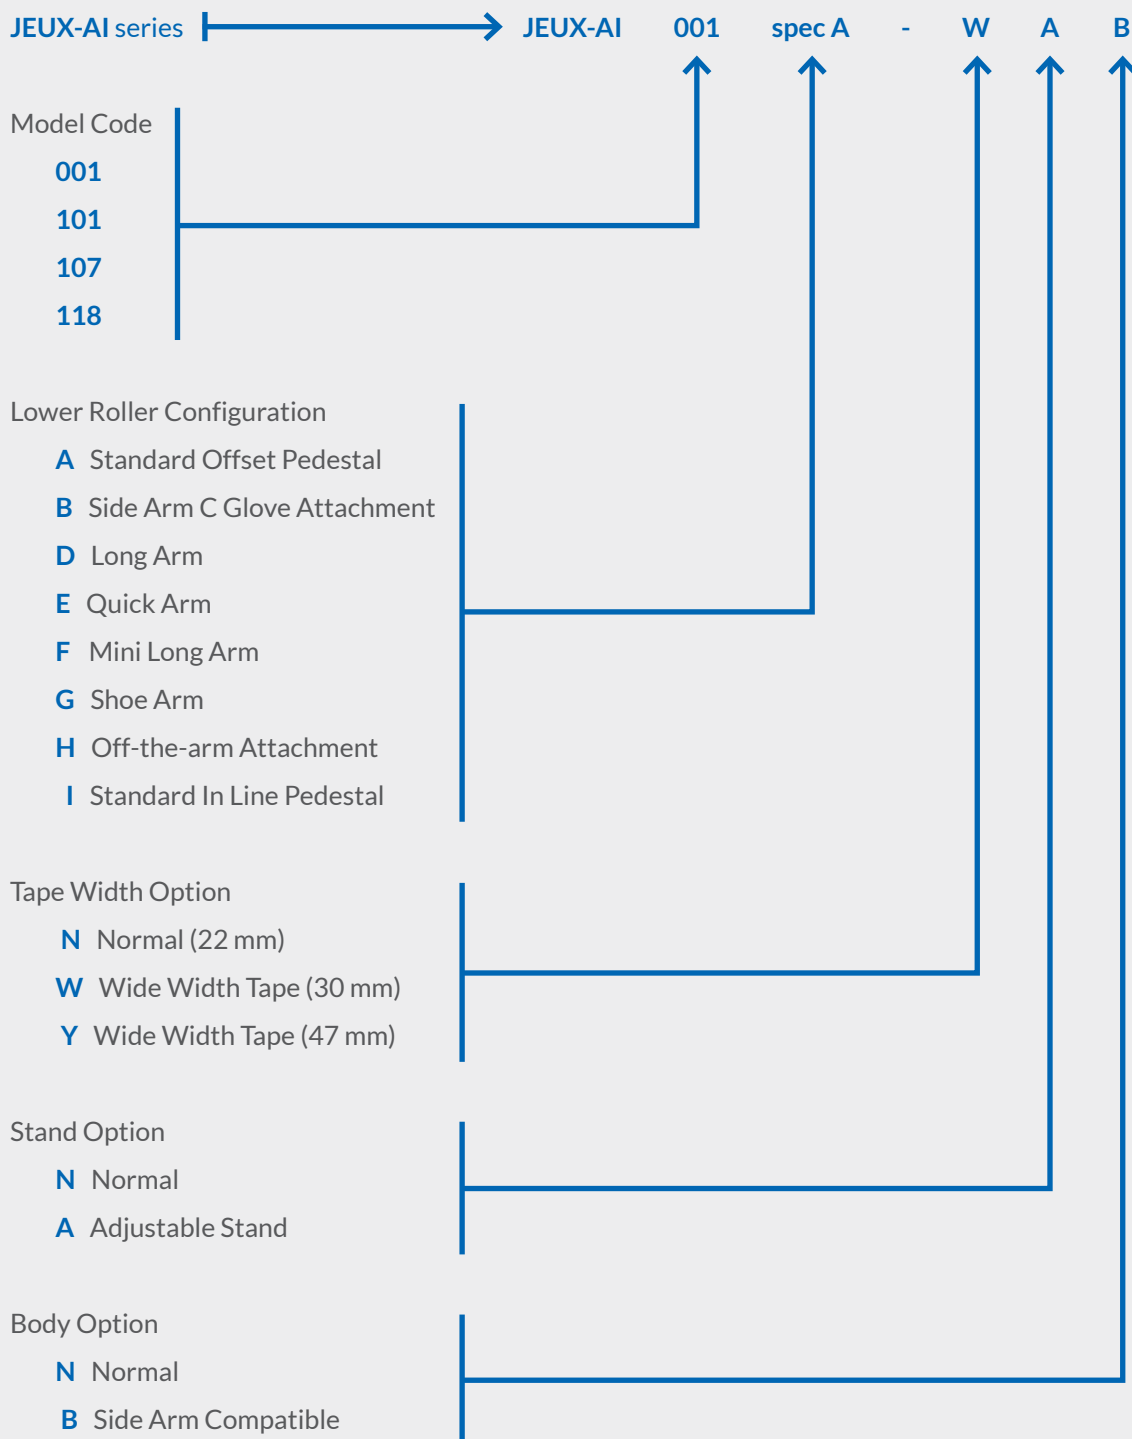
JEUX-AI series JEUX-AI 001 spec A - W A B

Model Code
001
101
107
118

Lower Roller Configuration
A Standard Offset Pedestal
B Side Arm C Glove Attachment
D Long Arm
E Quick Arm
F Mini Long Arm
G Shoe Arm
H Off-the-arm Attachment
I Standard In Line Pedestal

Tape Width Option
N Normal (22 mm)
W Wide Width Tape (30 mm)
Y Wide Width Tape (47 mm)

Stand Option
N Normal
A Adjustable Stand

Body Option
N Normal
B Side Arm Compatible